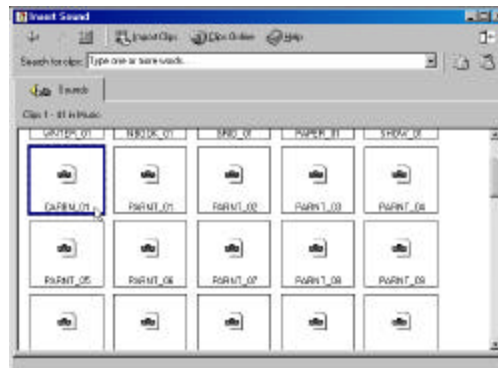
Insert Sound

Import Clips Clips Online Help

Search for clips: Type one or more words...

Sounds

Clips 1 - 61 in Music

CARTEL_01 NIBBLE_01 SNO_01 PAPER_01 SHOW_01

CARBN_01 PARNT_01 PARNT_02 PARNT_03 PARNT_04

PARNT_05 PARNT_06 PARNT_07 PARNT_08 PARNT_09